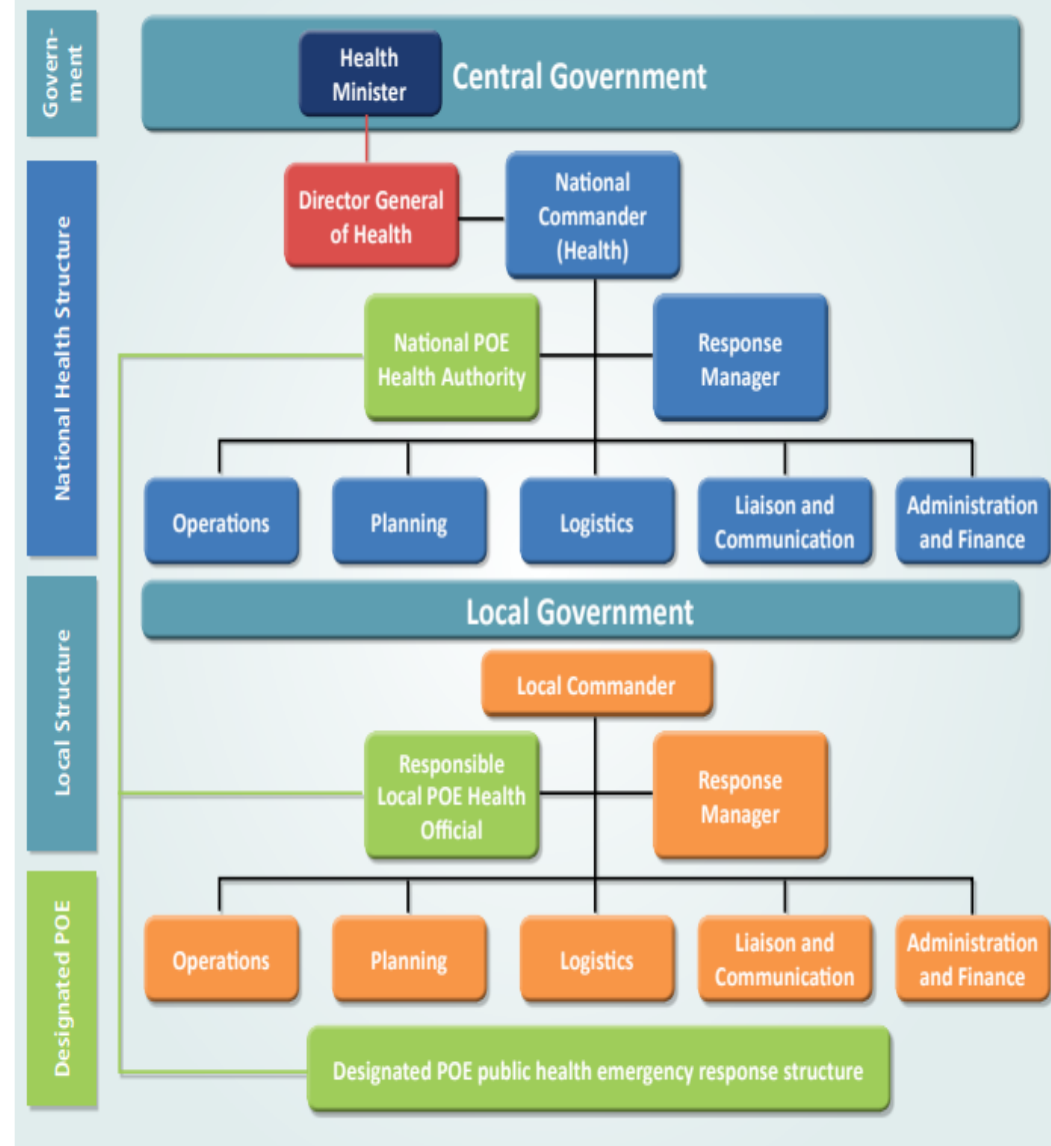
Govern-ment

Health Minister

Central Government

National Health Structure

Director General of Health

National Commander (Health)

National POE Health Authority

Response Manager

Operations

Planning

Logistics

Liaison and Communication

Administration and Finance

Local Structure

Local Government

Local Commander

Responsible Local POE Health Official

Response Manager

Designated POE

Operations

Planning

Logistics

Liaison and Communication

Administration and Finance

Designated POE public health emergency response structure